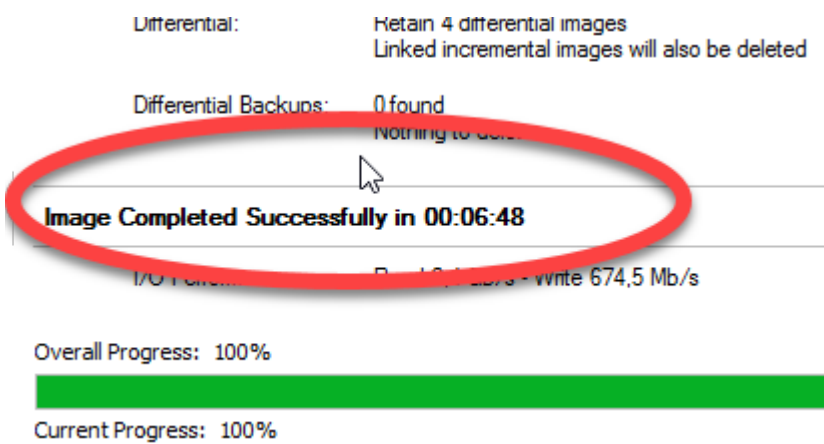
Differential: Retain 4 differential images
Linked incremental images will also be deleted

Differential Backups: 0 found
Nothing to dele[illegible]

Image Completed Successfully in 00:06:48

I/O Perform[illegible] Read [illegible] - Write 674,5 Mb/s

Overall Progress: 100%

Current Progress: 100%